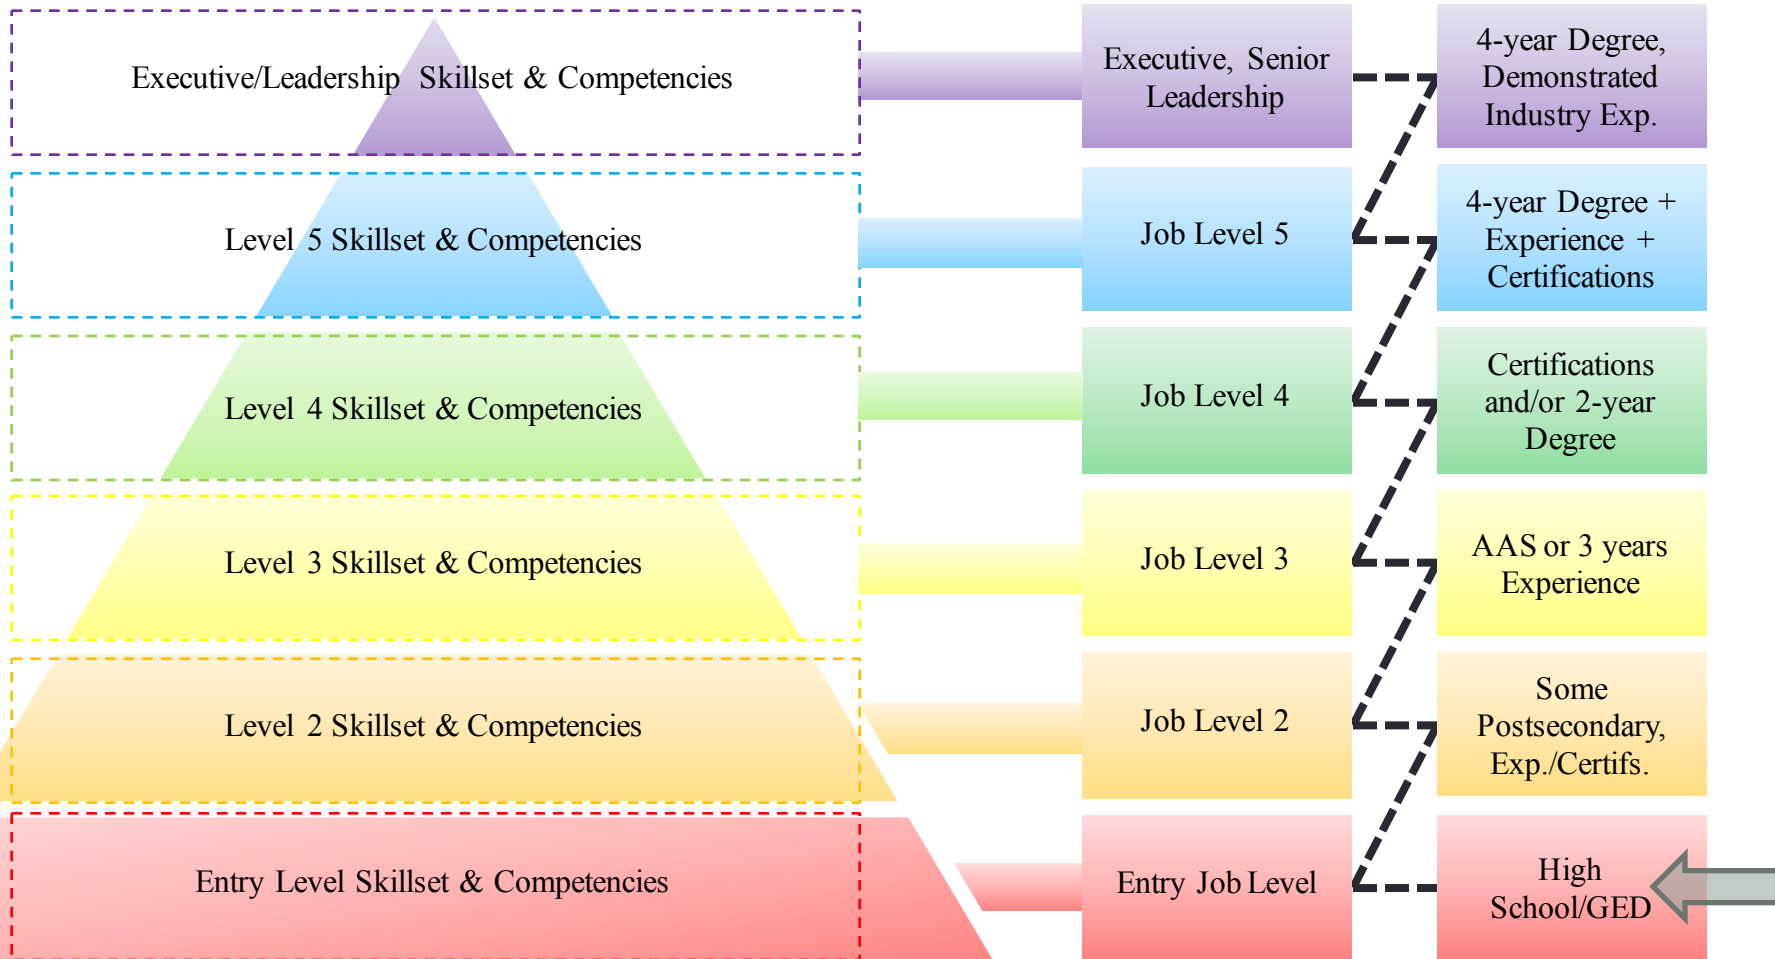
Executive/Leadership Skillset & Competencies

Level 5 Skillset & Competencies

Level 4 Skillset & Competencies

Level 3 Skillset & Competencies

Level 2 Skillset & Competencies

Entry Level Skillset & Competencies

Executive, Senior Leadership

Job Level 5

Job Level 4

Job Level 3

Job Level 2

Entry Job Level

4-year Degree, Demonstrated Industry Exp.

4-year Degree + Experience + Certifications

Certifications and/or 2-year Degree

AAS or 3 years Experience

Some Postsecondary, Exp./Certifs.

High School/GED